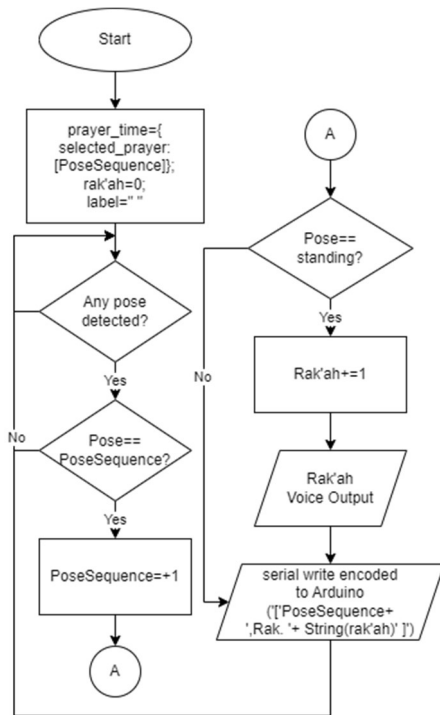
Start

prayer_time={ selected_prayer: [PoseSequence]}; rak'ah=0; label=" "

Any pose detected?

Yes

Pose== PoseSequence?

Yes

PoseSequence=+1

A

No

A

Pose== standing?

Yes

Rak'ah+=1

Rak'ah Voice Output

No

serial write encoded to Arduino ('['PoseSequence+ ',Rak. '+ String(rak'ah)' ]')